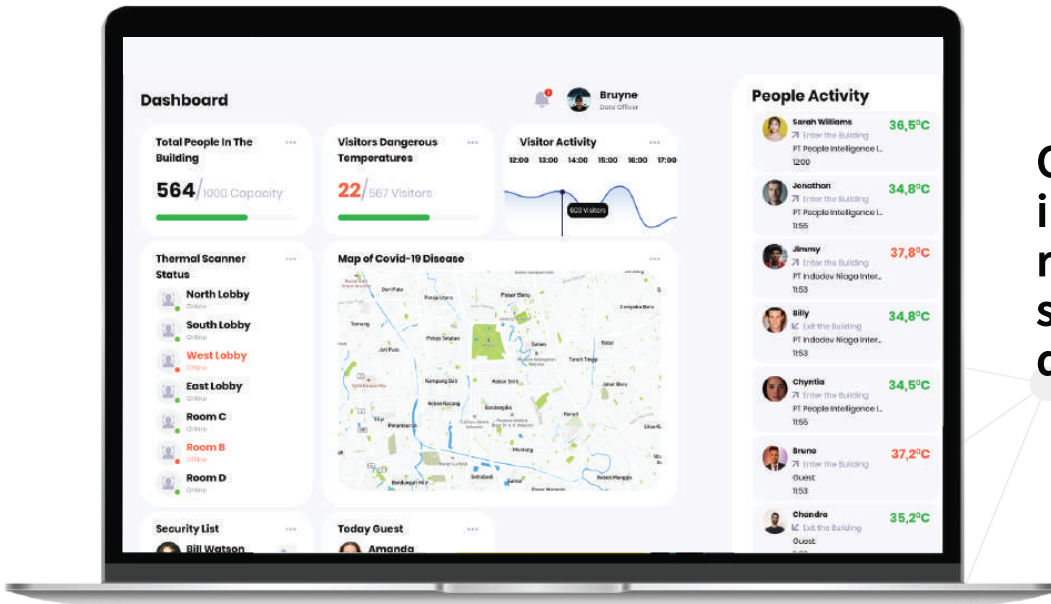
Dashboard

Bruyne
Data Officer

Total People In The Building ...
564/1000 Capacity

Visitors Dangerous Temperatures ...
22/567 Visitors

Visitor Activity ...
12:00 13:00 14:00 15:00 16:00 17:00
603 Visitors

Thermal Scanner Status ...
North Lobby
Online
South Lobby
Online
West Lobby
Offline
East Lobby
Online
Room C
Online
Room B
Offline
Room D
Online

Map of Covid-19 Disease ...

Security List ...
Bill Watson

Today Guest ...
Amanda

People Activity
Sarah Williams
Enter the Building
PT People Intelligence I...
12:00
36,5°C

Jonathan
Enter the Building
PT People Intelligence I...
11:55
34,8°C

Jimmy
Enter the Building
PT Indodev Niaga Inter...
11:53
37,8°C

Billy
Exit the Building
PT Indodev Niaga Inter...
11:53
34,8°C

Chyntia
Enter the Building
PT People Intelligence I...
11:55
34,5°C

Bruno
Enter the Building
Guest
11:53
37,2°C

Chandra
Exit the Building
Guest
35,2°C

C
i
n
s
d